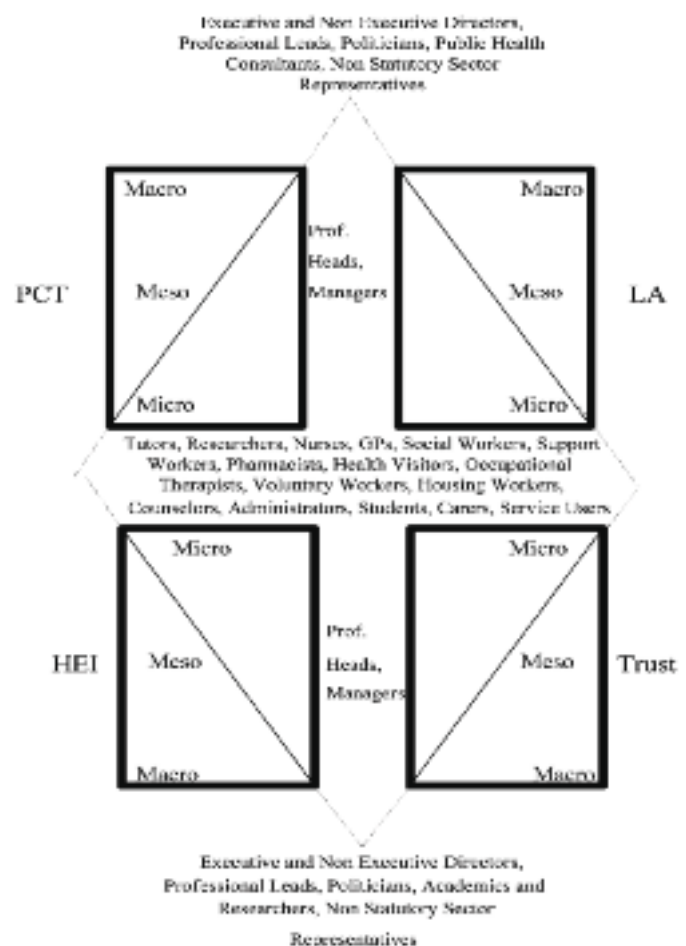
Executive and Non Executive Directors, Professional Leads, Politicians, Public Health Consultants. Non Statutory Sector Representatives

Macro

Meso

Micro

PCT

Prof. Heads, Managers

Macro

Meso

Micro

LA

Tutors, Researchers, Nurses, GPs, Social Workers, Support Workers, Pharmacists, Health Visitors, Occupational Therapists, Voluntary Workers, Housing Workers, Counselors, Administrators, Students, Carers, Service Users

Micro

Meso

Macro

HEI

Prof. Heads, Managers

Micro

Meso

Macro

Trust

Executive and Non Executive Directors, Professional Leads, Politicians, Academics and Researchers, Non Statutory Sector Representatives